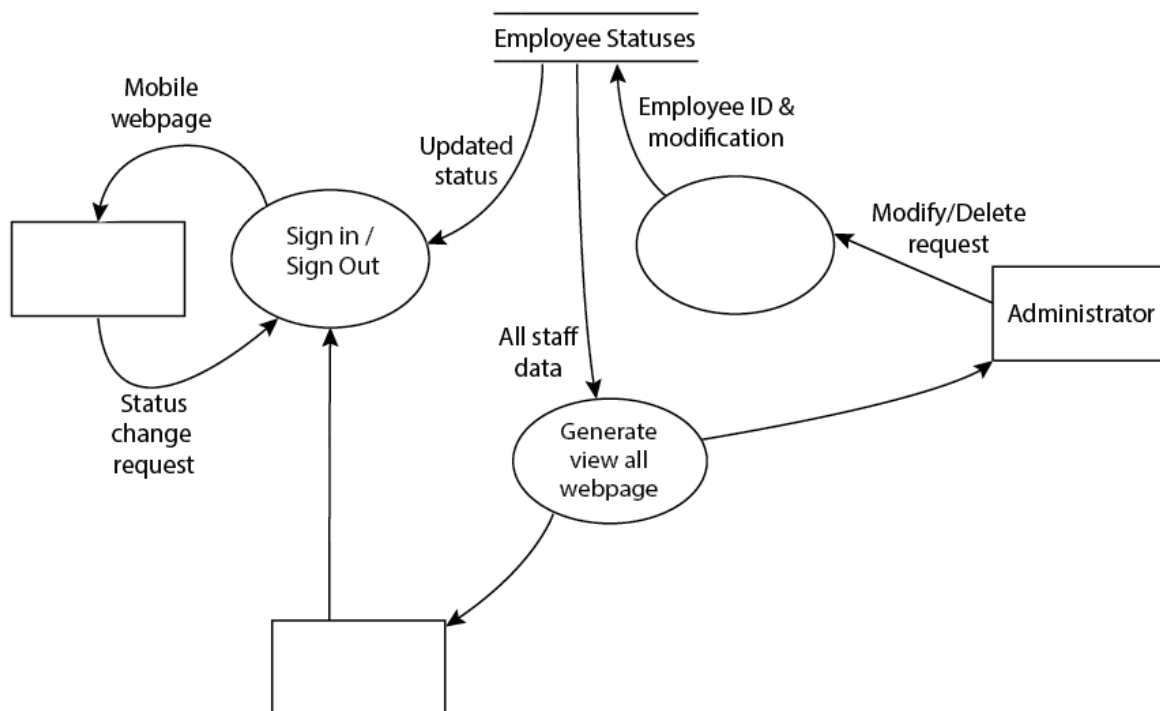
Employee Statuses

Mobile webpage

Updated status

Employee ID & modification

Sign in / Sign Out

Modify/Delete request

Administrator

All staff data

Status change request

Generate view all webpage